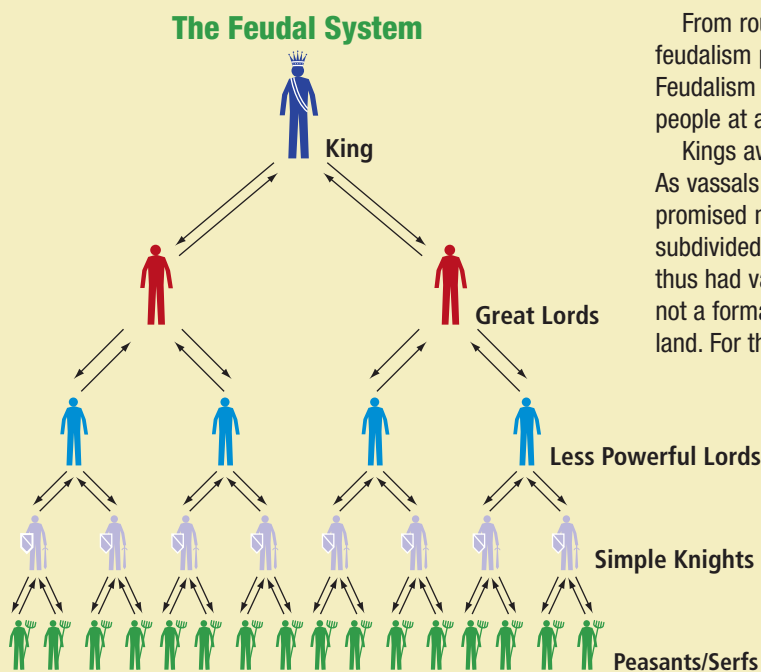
The Feudal System

King

Great Lords

Less Powerful Lords

Simple Knights

Peasants/Serfs

From ro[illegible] feudalism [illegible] Feudalism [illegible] people at a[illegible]

Kings av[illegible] As vassals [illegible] promised r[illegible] subdivided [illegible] thus had va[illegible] not a forma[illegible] land. For th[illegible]